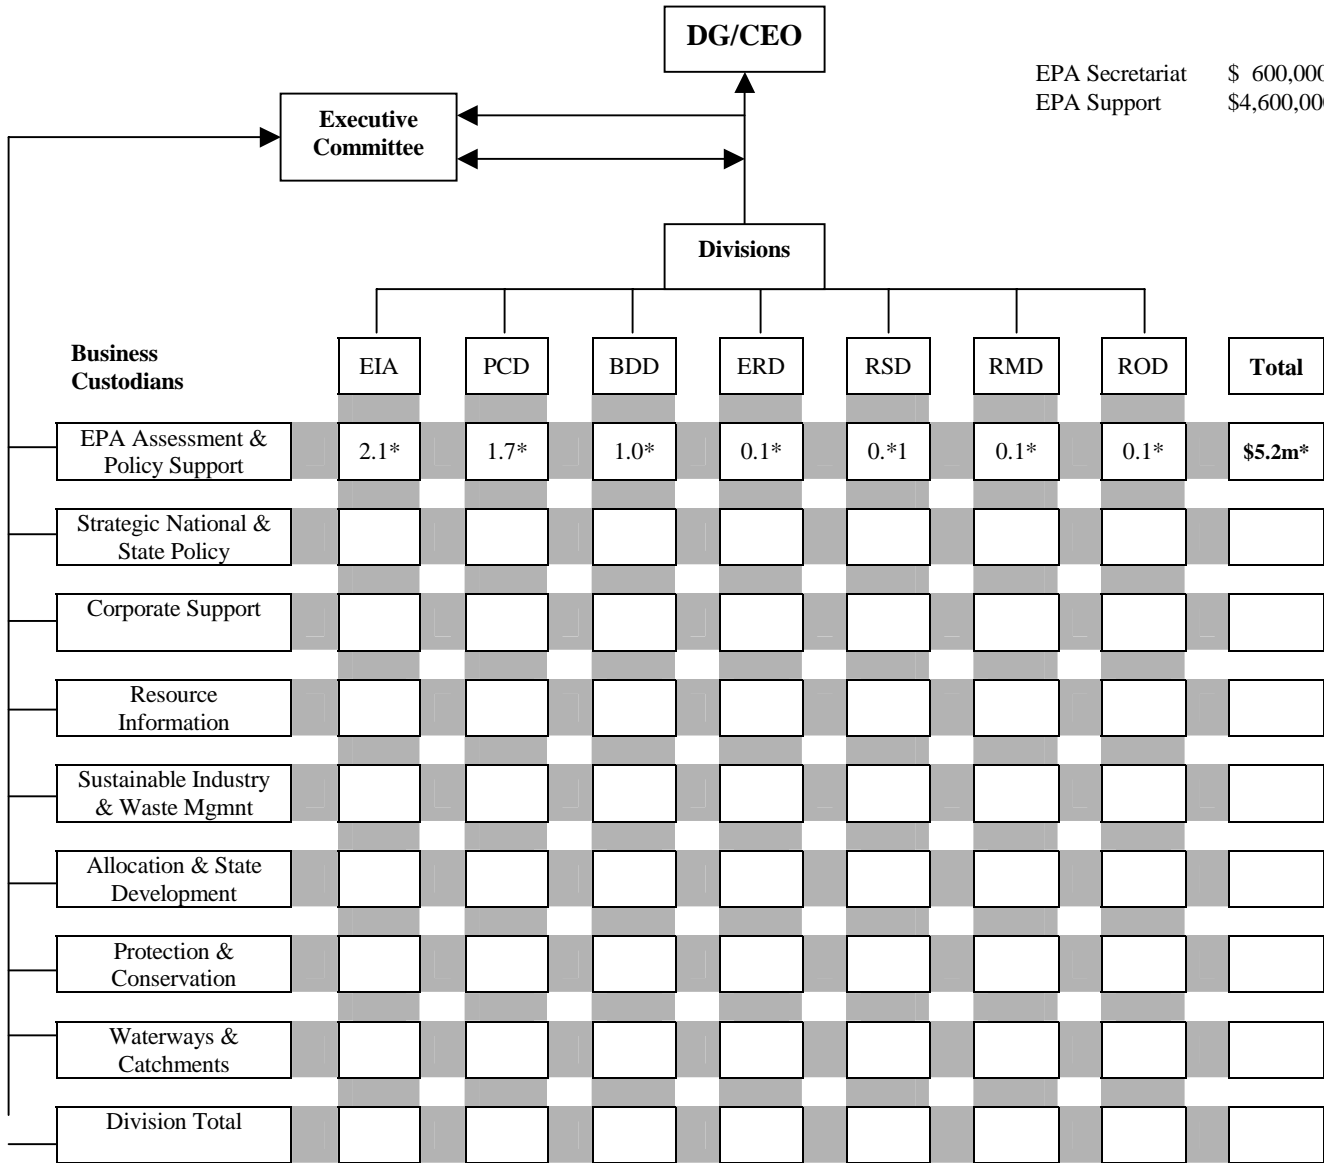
DG/CEO

EPA Secretariat $ 600,000
EPA Support $4,600,000

Executive Committee

Divisions

| Business Custodians | EIA | PCD | BDD | ERD | RSD | RMD | ROD | Total |
|---|---|---|---|---|---|---|---|---|
| EPA Assessment & Policy Support | 2.1* | 1.7* | 1.0* | 0.1* | 0.*1 | 0.1* | 0.1* | $5.2m* |
| Strategic National & State Policy | | | | | | | | |
| Corporate Support | | | | | | | | |
| Resource Information | | | | | | | | |
| Sustainable Industry & Waste Mgmnt | | | | | | | | |
| Allocation & State Development | | | | | | | | |
| Protection & Conservation | | | | | | | | |
| Waterways & Catchments | | | | | | | | |
| Division Total | | | | | | | | |